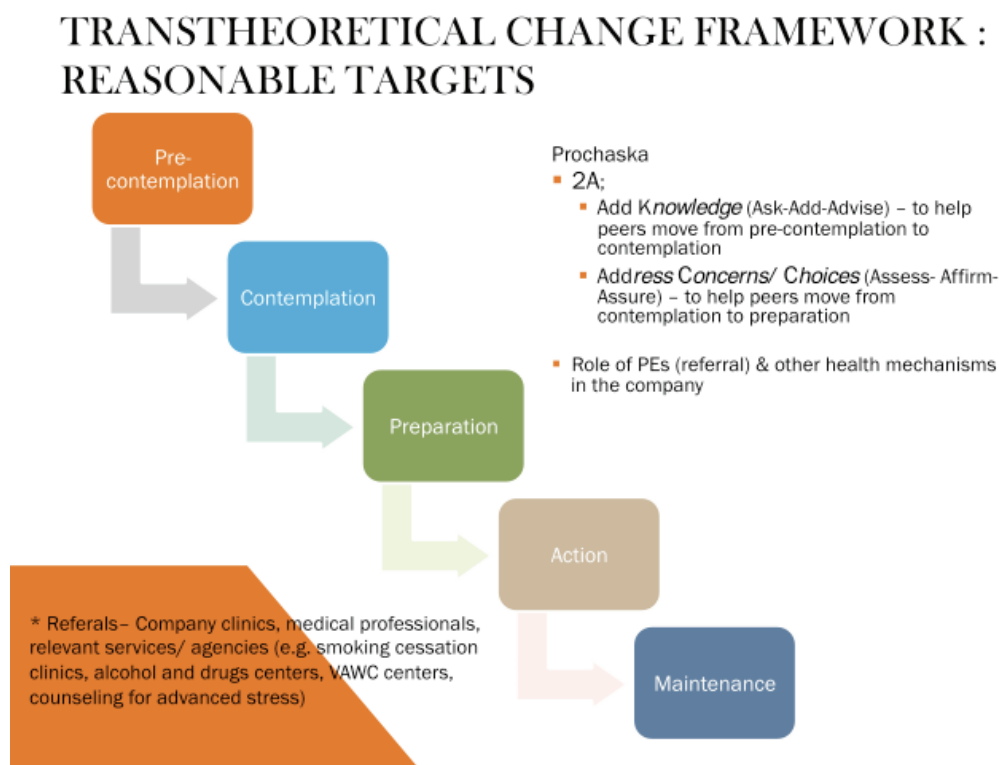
TRANSTHEORETICAL CHANGE FRAMEWORK : REASONABLE TARGETS

Pre-contemplation

Contemplation

Preparation

Action

Maintenance

Prochaska
- 2A;
  - Add Knowledge (Ask-Add-Advise) – to help peers move from pre-contemplation to contemplation
  - Address Concerns/ Choices (Assess- Affirm-Assure) – to help peers move from contemplation to preparation
- Role of PEs (referral) & other health mechanisms in the company

* Referals– Company clinics, medical professionals, relevant services/ agencies (e.g. smoking cessation clinics, alcohol and drugs centers, VAWC centers, counseling for advanced stress)